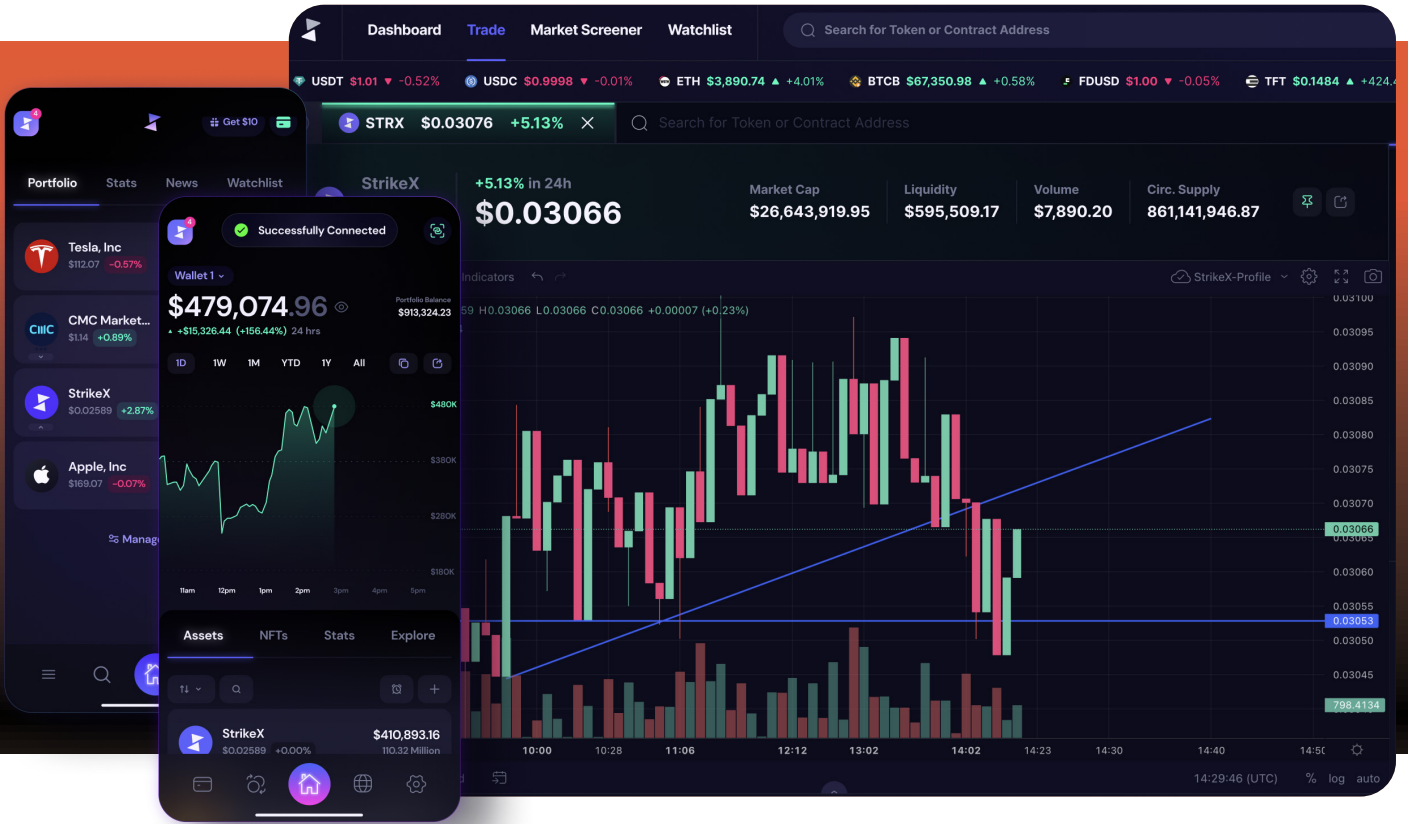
Dashboard Trade Market Screener Watchlist

Search for Token or Contract Address

USDT $1.01 -0.52% USDC $0.9998 -0.01% ETH $3,890.74 +4.01% BTCB $67,350.98 +0.58% FDUSD $1.00 -0.05% TFT $0.1484 +424.4

STRX $0.03076 +5.13%

Search for Token or Contract Address

StrikeX +5.13% in 24h $0.03066

Market Cap $26,643,919.95 Liquidity $595,509.17 Volume $7,890.20 Circ. Supply 861,141,946.87

Indicators StrikeX-Profile

59 H0.03066 L0.03066 C0.03066 +0.00007 (+0.23%)

0.03100 0.03095 0.03090 0.03085 0.03080 0.03075 0.03070 0.03066 0.03065 0.03060 0.03055 0.03053 0.03050 0.03045 798.4134

10:00 10:28 11:06 12:12 13:02 14:02 14:23 14:30 14:40 14:5

14:29:46 (UTC) % log auto

Get $10

Portfolio Stats News Watchlist

Tesla, Inc $112.07 -0.57%

CMC Market... $1.14 +0.89%

StrikeX $0.02589 +2.87%

Apple, Inc $169.07 -0.07%

Manag

Successfully Connected

Wallet 1

$479,074.96

+$15,326.44 (+156.44%) 24 hrs

Portfolio Balance $913,324.23

1D 1W 1M YTD 1Y All

$480K $380K $280K $180K

11am 12pm 1pm 2pm 3pm 4pm 5pm

Assets NFTs Stats Explore

StrikeX $0.02589 +0.00% $410,893.16 110.32 Million